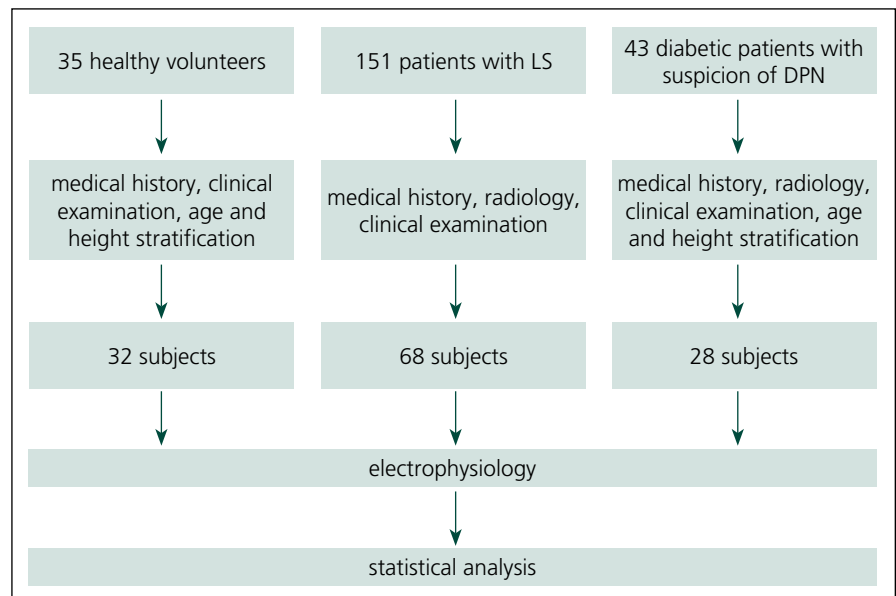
35 healthy volunteers

151 patients with LS

43 diabetic patients with suspicion of DPN

medical history, clinical examination, age and height stratification

medical history, radiology, clinical examination

medical history, radiology, clinical examination, age and height stratification

32 subjects

68 subjects

28 subjects

electrophysiology

statistical analysis